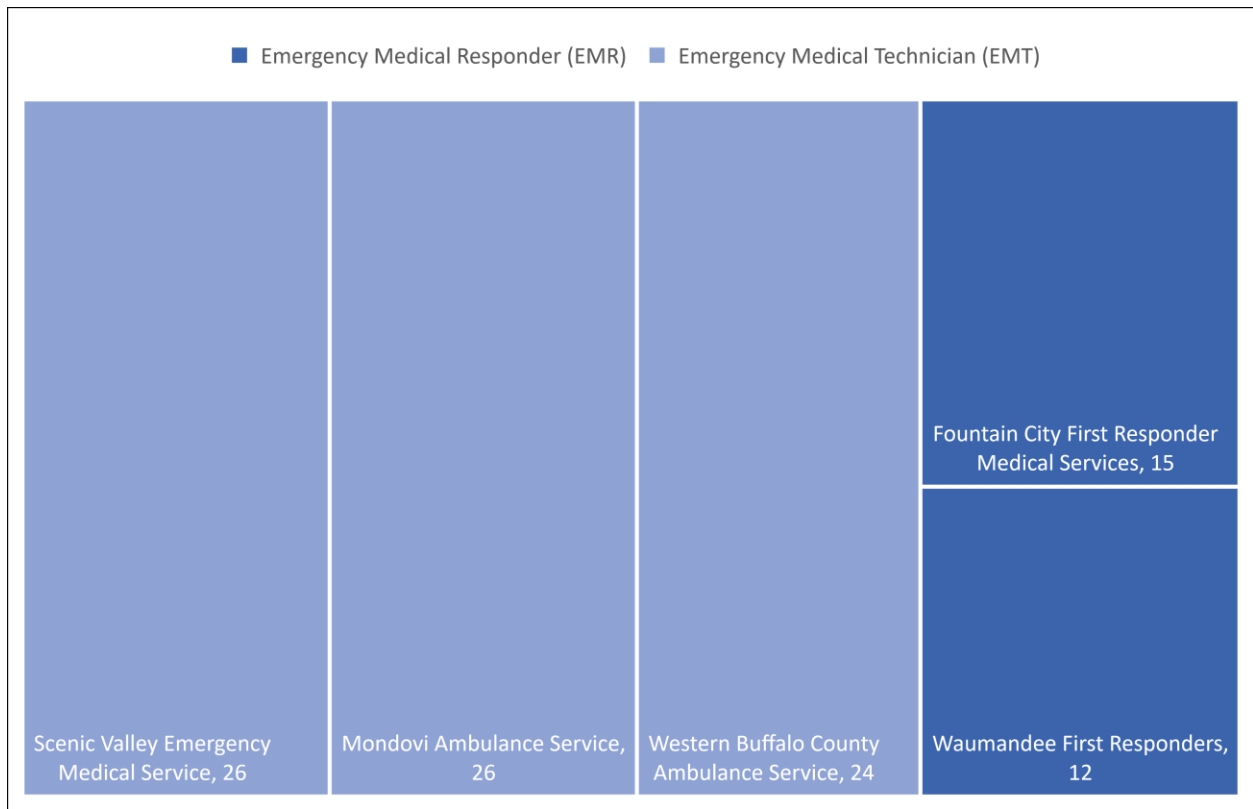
Emergency Medical Responder (EMR)
Emergency Medical Technician (EMT)

Fountain City First Responder Medical Services, 15

Scenic Valley Emergency Medical Service, 26

Mondovi Ambulance Service, 26

Western Buffalo County Ambulance Service, 24

Waumandee First Responders, 12